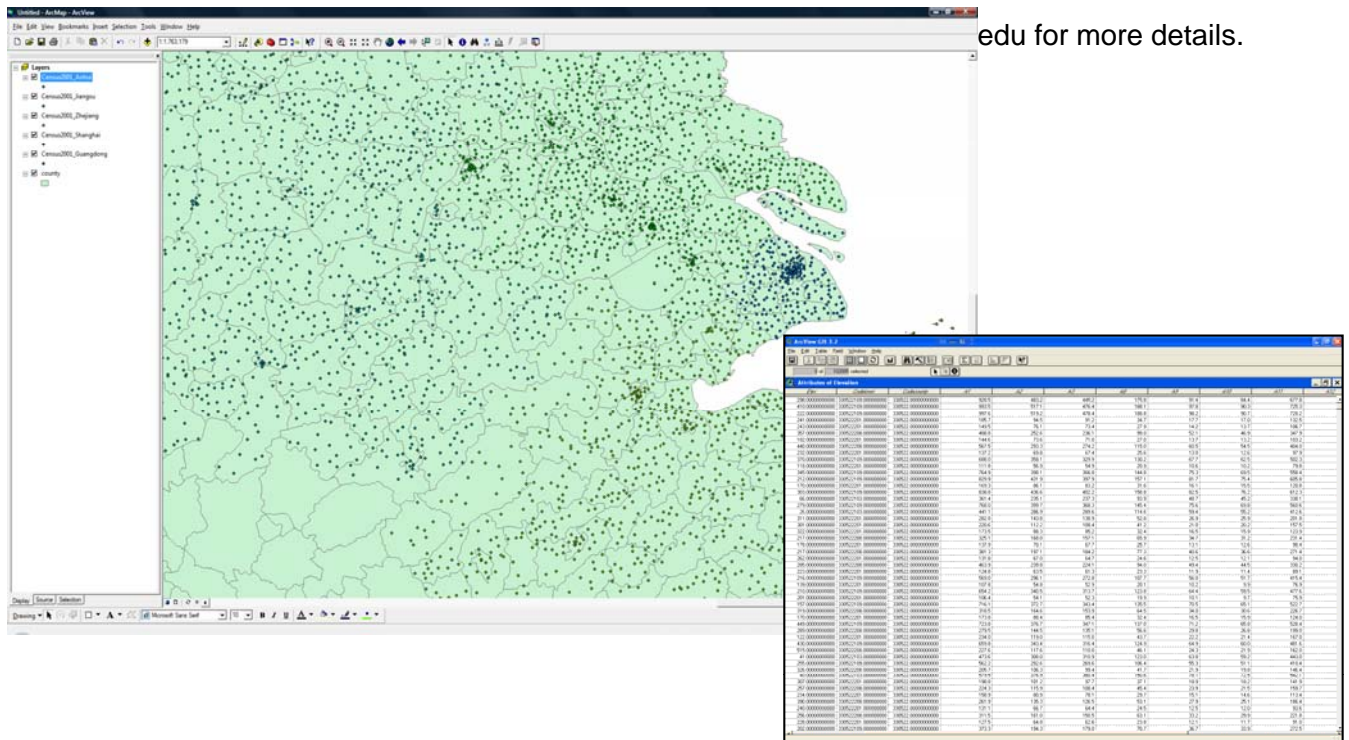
Untitled - ArcMap - ArcView

File Edit View Bookmarks Insert Selection Tools Window Help

1:1,763,179

edu for more details.

Layers
Census2001_Anhui
Census2001_Jiangsu
Census2001_Zhejiang
Census2001_Shanghai
Census2001_Guangdong
county

Display Source Selection

Drawing

Microsoft Sans Serif 10 B I U

ArcView GIS 3.2

File Edit Table Field Window Help

selected

Attributes of Elevation

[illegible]